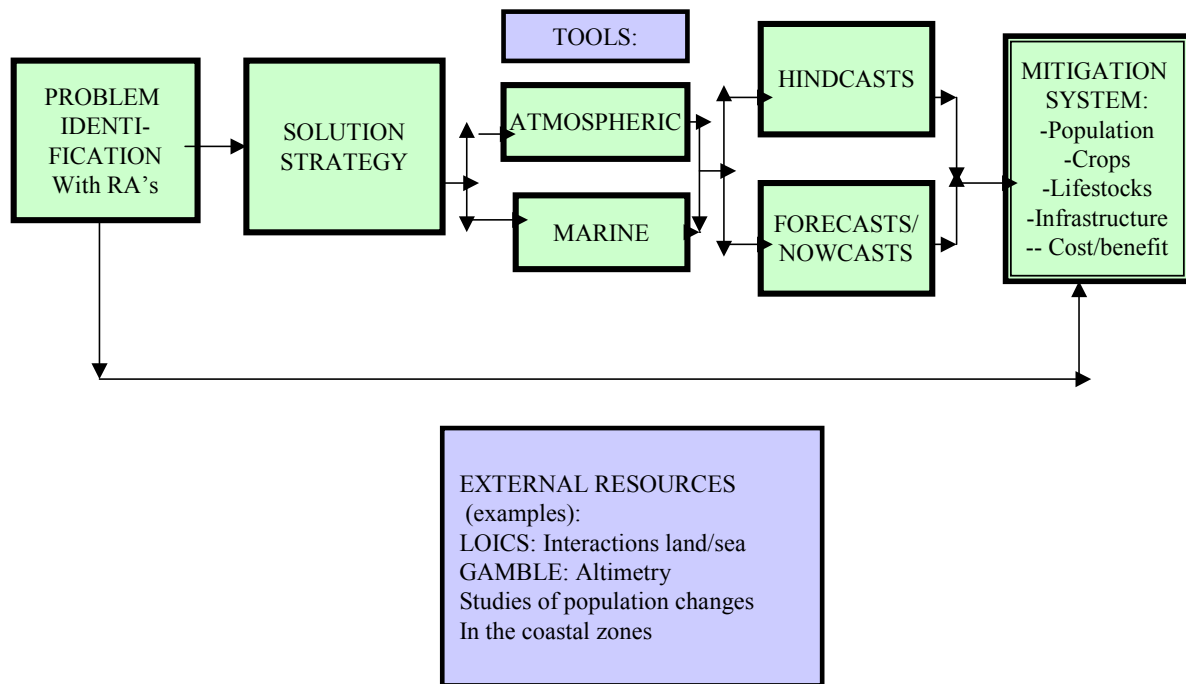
PROBLEM IDENTIFICATION With RA's

SOLUTION STRATEGY

TOOLS:

ATMOSPHERIC

MARINE

HINDCASTS

FORECASTS/ NOWCASTS

MITIGATION SYSTEM:
-Population
-Crops
-Lifestocks
-Infrastructure
-- Cost/benefit

EXTERNAL RESOURCES
(examples):
LOICS: Interactions land/sea
GAMBLE: Altimetry
Studies of population changes
In the coastal zones